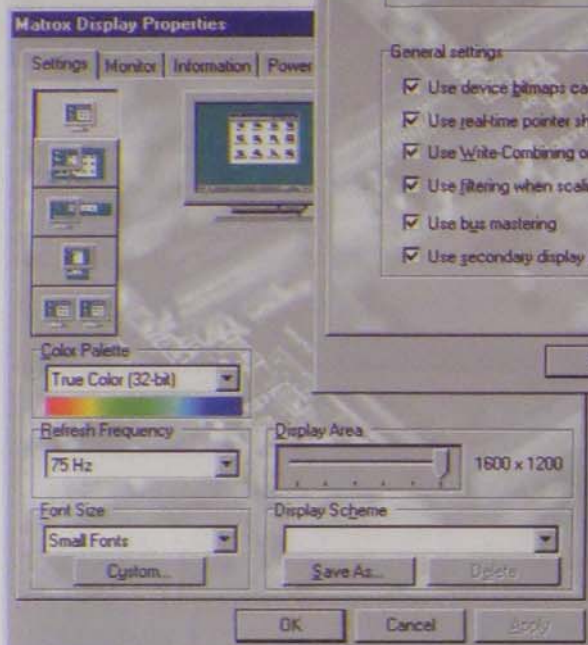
Matrox Display Properties

Settings | Monitor | Information | Power

Color Palette
True Color (32-bit)

Refresh Frequency
75 Hz

Display Area
1600 x 1200

Font Size
Small Fonts
Custom...

Display Scheme
Save As...
Delete

OK
Cancel
Apply

General settings
☑ Use device bitmaps ca
☑ Use real-time pointer sh
☑ Use Write-Combining o
☑ Use filtering when scali
☑ Use bus mastering
☑ Use secondary display